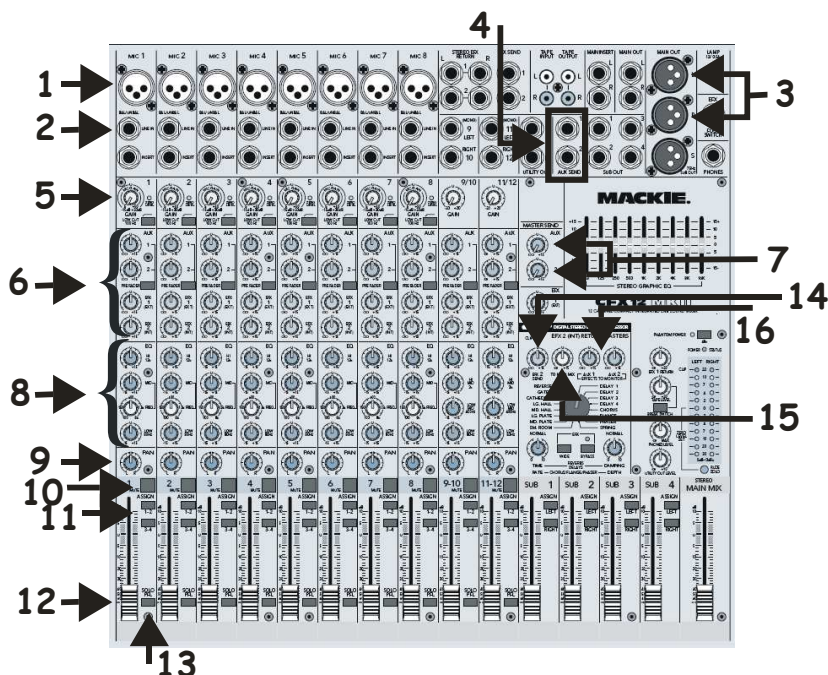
1
2
3
4
5
6
7
8
9
10
11
12
13
14
15
16

MIC 1
MIC 2
MIC 3
MIC 4
MIC 5
MIC 6
MIC 7
MIC 8
STEREO EFX RETURNS
AUX SEND
TAPE INPUT
TAPE OUTPUT
MAIN INSERT
MAIN OUT
MAIN OUT
LAMP
LINE IN
INSERT
9
10
11
12
AUX SEND
SUB OUT
PHONES
1
2
3
4
5
6
7
8
9/10
11/12
GAIN
MACKIE.
AUX
MASTER SEND
STEREO GRAPHIC EQ
EFX
CFX12
EQ
EFX 2 (INT) RETURN
PHANTOM POWER
POWER
PAN
MUTE
ASSIGN
SUB 1
SUB 2
SUB 3
SUB 4
STEREO MAIN MIX
SOLO
LEFT
RIGHT